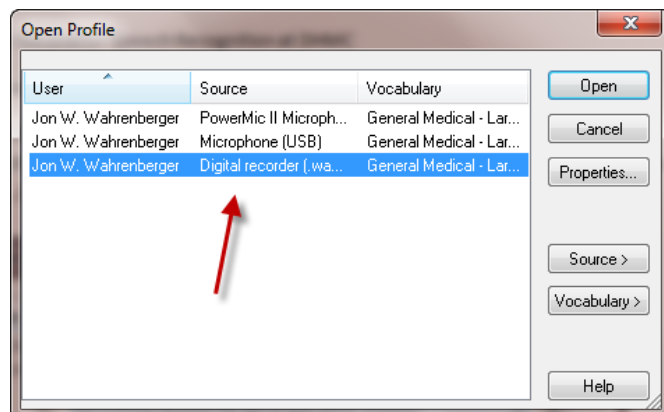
Open Profile

| User | Source | Vocabulary |
|---|---|---|
| Jon W. Wahrenberger | PowerMic II Microph... | General Medical - Lar... |
| Jon W. Wahrenberger | Microphone (USB) | General Medical - Lar... |
| Jon W. Wahrenberger | Digital recorder (.wa... | General Medical - Lar... |

Open
Cancel
Properties...
Source >
Vocabulary >
Help